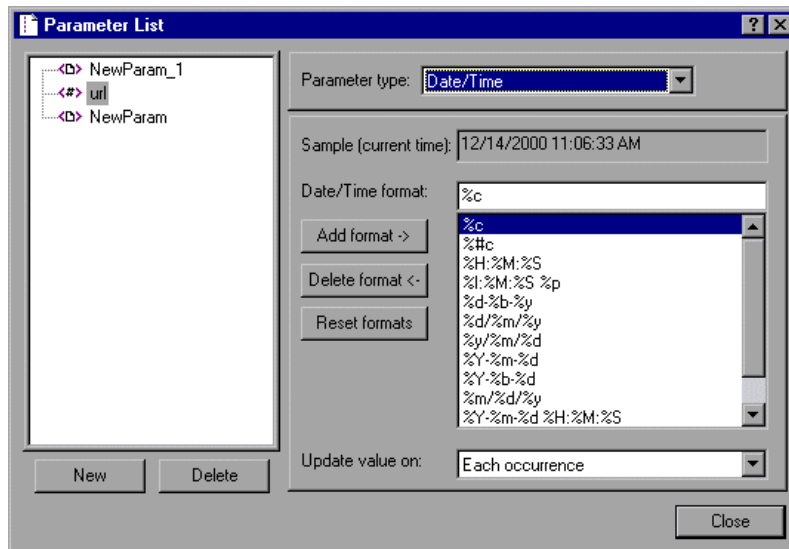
Parameter List

?

<D> NewParam_1
<#> url
<D> NewParam

New Delete

Parameter type: Date/Time

Sample (current time): 12/14/2000 11:06:33 AM

Date/Time format: %c

Add format ->

Delete format <-

Reset formats

%c
%#c
%H:%M:%S
%I:%M:%S %p
%d-%b-%y
%d/%m/%y
%y/%m/%d
%Y-%m-%d
%Y-%b-%d
%m/%d/%y
%Y-%m-%d %H:%M:%S

Update value on: Each occurrence

Close